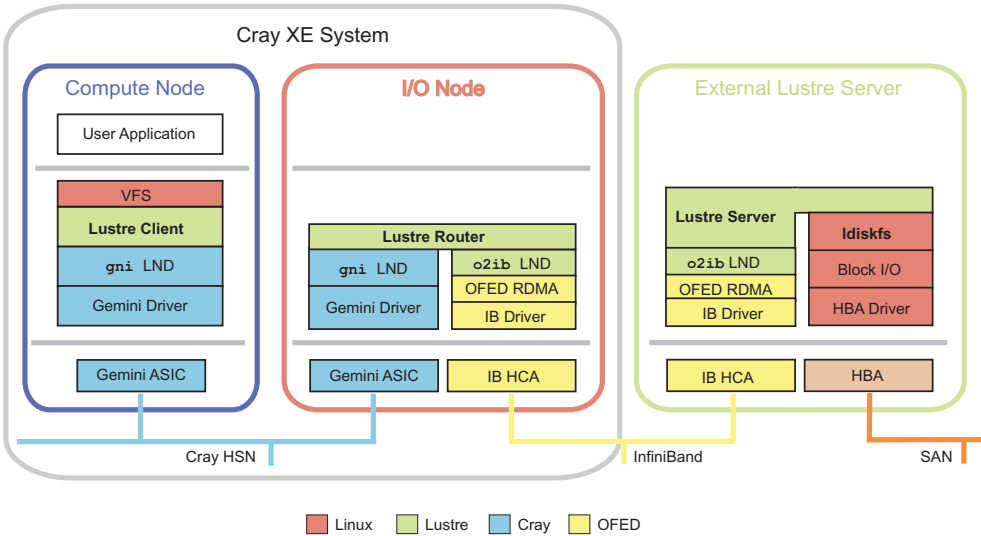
Cray XE System

Compute Node

User Application

VFS

Lustre Client

gni LND

Gemini Driver

Gemini ASIC

I/O Node

Lustre Router

gni LND

Gemini Driver

o2ib LND

OFED RDMA

IB Driver

Gemini ASIC

IB HCA

External Lustre Server

Lustre Server

o2ib LND

OFED RDMA

IB Driver

ldiskfs

Block I/O

HBA Driver

IB HCA

HBA

Cray HSN

InfiniBand

SAN

Linux

Lustre

Cray

OFED